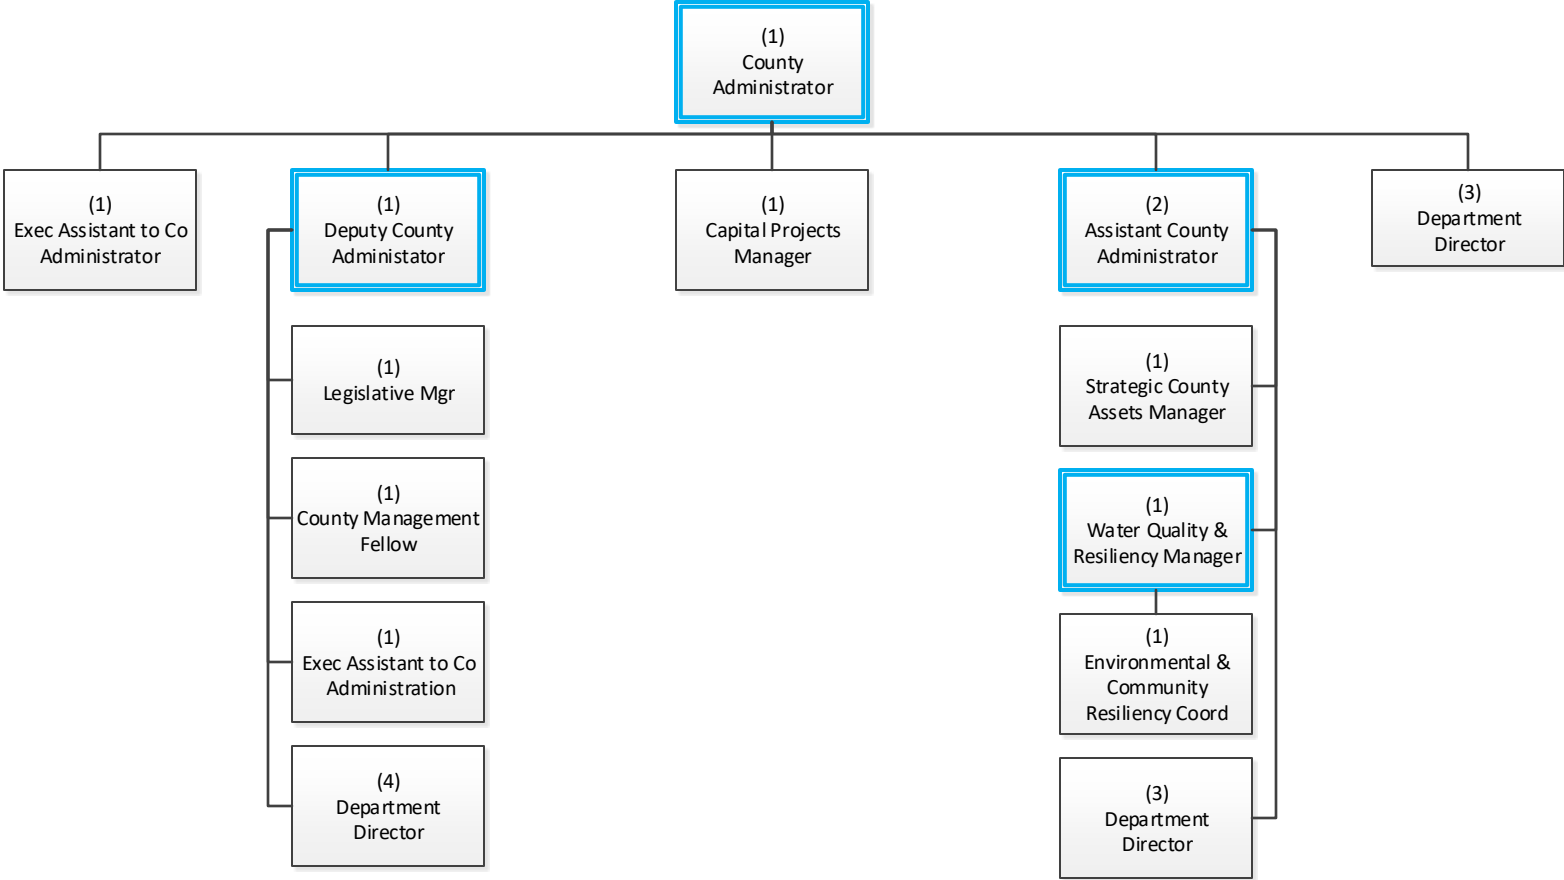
(1)
County
Administrator

(1)
Exec Assistant to Co
Administrator

(1)
Deputy County
Administrator

(1)
Capital Projects
Manager

(2)
Assistant County
Administrator

(3)
Department
Director

(1)
Legislative Mgr

(1)
County Management
Fellow

(1)
Exec Assistant to Co
Administration

(4)
Department
Director

(1)
Strategic County
Assets Manager

(1)
Water Quality &
Resiliency Manager

(1)
Environmental &
Community
Resiliency Coord

(3)
Department
Director